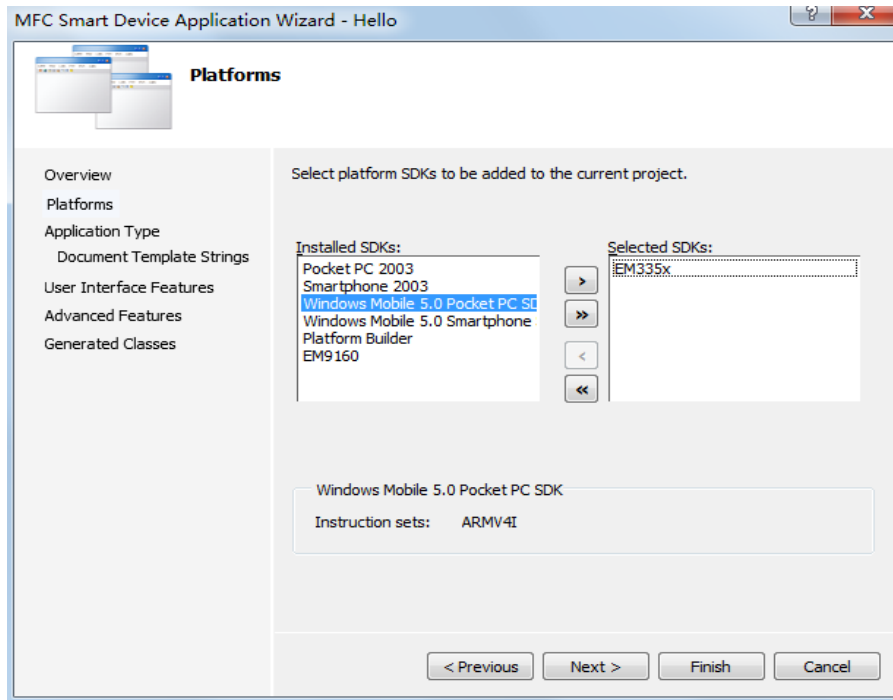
MFC Smart Device Application Wizard - Hello

?

Platforms

Overview
Platforms
Application Type
Document Template Strings
User Interface Features
Advanced Features
Generated Classes

Select platform SDKs to be added to the current project.

Installed SDKs:
Pocket PC 2003
Smartphone 2003
Windows Mobile 5.0 Pocket PC SD
Windows Mobile 5.0 Smartphone
Platform Builder
EM9160

>
»
<
«

Selected SDKs:
EM335x

Windows Mobile 5.0 Pocket PC SDK
Instruction sets: ARMV4I

< Previous
Next >
Finish
Cancel